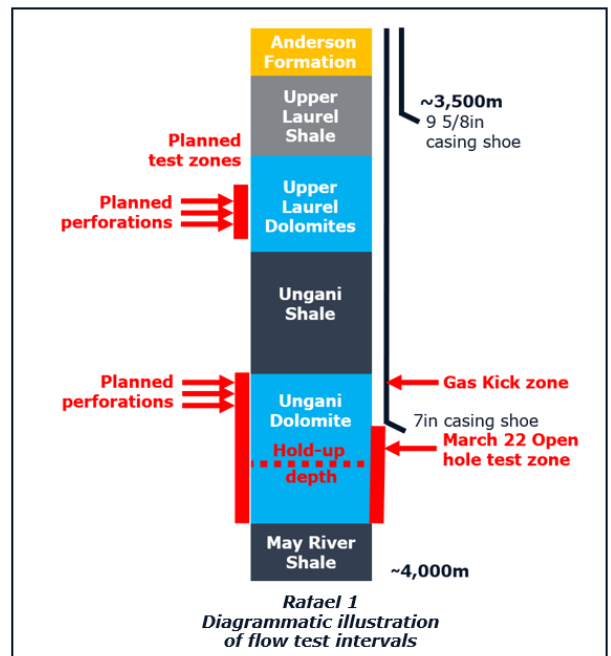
Anderson Formation

Upper Laurel Shale

Planned test zones

Planned perforations

Upper Laurel Dolomites

Ungani Shale

Planned perforations

Ungani Dolomite

Hold-up depth

May River Shale

~3,500m
9 5/8in casing shoe

Gas Kick zone

7in casing shoe

March 22 Open hole test zone

~4,000m

Rafael 1
Diagrammatic illustration of flow test intervals